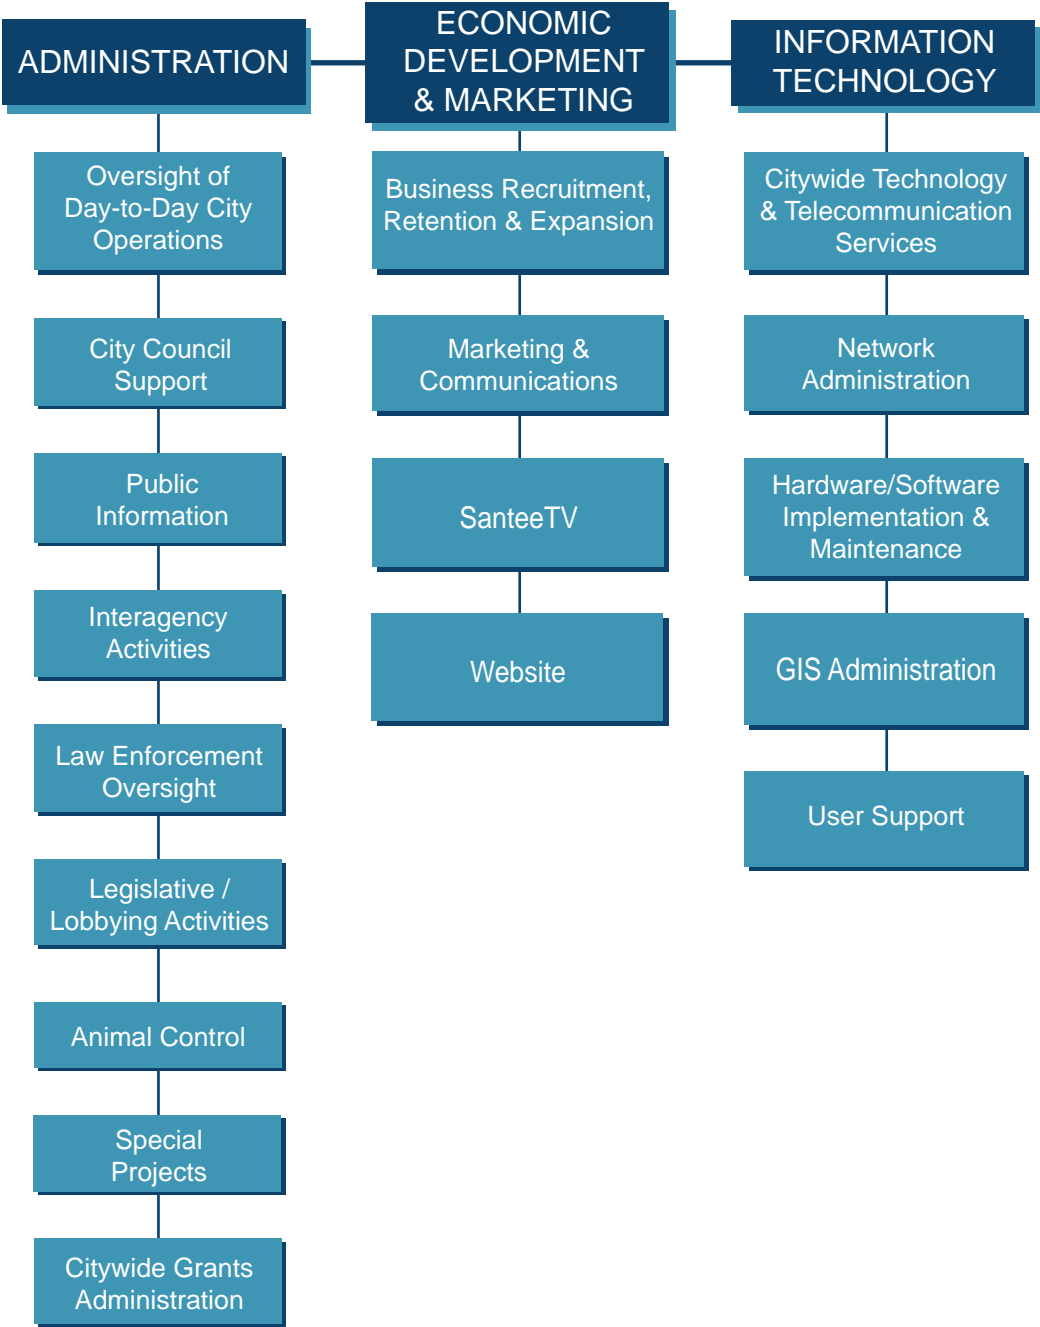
ADMINISTRATION

Oversight of Day-to-Day City Operations

City Council Support

Public Information

Interagency Activities

Law Enforcement Oversight

Legislative / Lobbying Activities

Animal Control

Special Projects

Citywide Grants Administration

ECONOMIC DEVELOPMENT & MARKETING

Business Recruitment, Retention & Expansion

Marketing & Communications

SanteeTV

Website

INFORMATION TECHNOLOGY

Citywide Technology & Telecommunication Services

Network Administration

Hardware/Software Implementation & Maintenance

GIS Administration

User Support